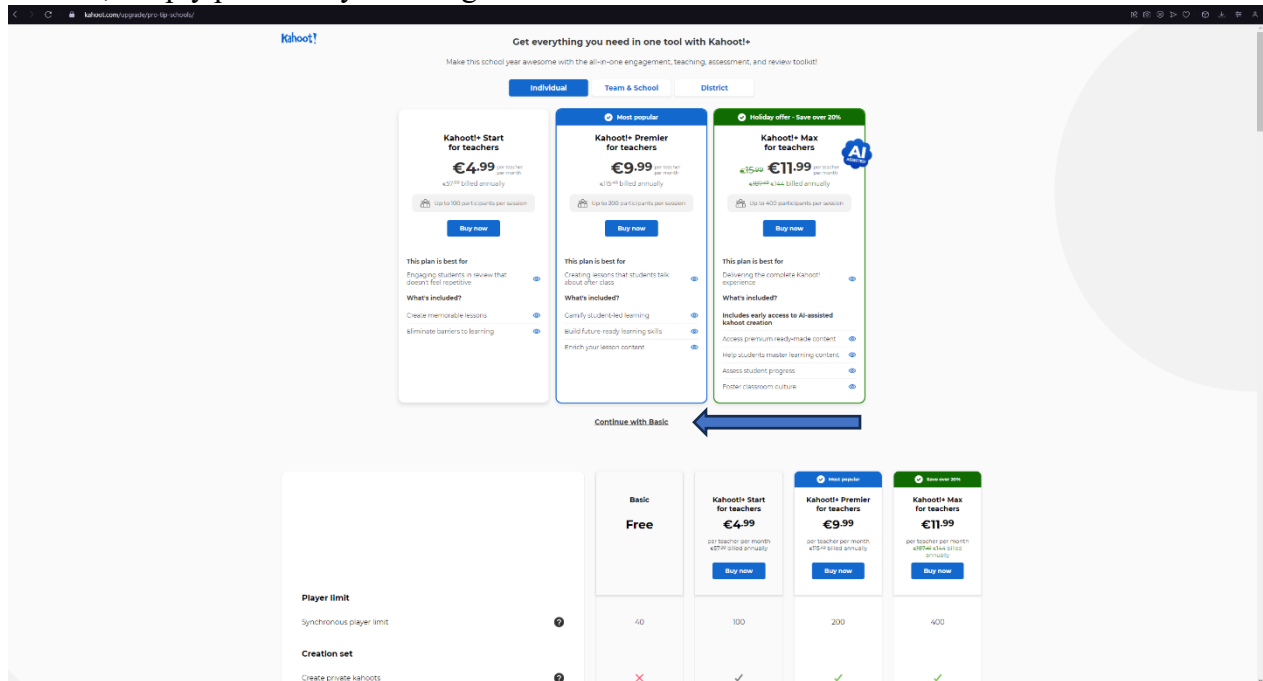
kahoot.com/upgrade/pro-tip-schools/

Kahoot!

Get everything you need in one tool with Kahoot!+

Make this school year awesome with the all-in-one engagement, teaching, assessment, and review toolkit!

Individual | Team & School | District

Kahoot!+ Start for teachers
€4.99 per teacher per month
€59.88 billed annually
Up to 100 participants per session
Buy now
This plan is best for
Engaging students in review that doesn't feel repetitive
What's included?
Create memorable lessons
Eliminate barriers to learning

Most popular
Kahoot!+ Premier for teachers
€9.99 per teacher per month
€119.88 billed annually
Up to 200 participants per session
Buy now
This plan is best for
Creating lessons that students talk about after class
What's included?
Gamify student-led learning
Build future-ready learning skills
Enrich your lesson content

Holiday offer - Save over 20%
Kahoot!+ Max for teachers
AI
€15.99 €11.99 per teacher per month
€191.88 €144 billed annually
Up to 400 participants per session
Buy now
This plan is best for
Delivering the complete Kahoot! experience
What's included?
Includes early access to AI-assisted kahoot creation
Access premium ready-made content
Help students master learning content
Assess student progress
Foster classroom culture

Continue with Basic

| | Basic | Kahoot!+ Start for teachers | Most popular Kahoot!+ Premier for teachers | Save over 20% Kahoot!+ Max for teachers |
|---|---|---|---|---|
| | Free | €4.99 per teacher per month €59.88 billed annually Buy now | €9.99 per teacher per month €119.88 billed annually Buy now | €11.99 per teacher per month €191.88 €144 billed annually Buy now |
| Player limit | | | | |
| Synchronous player limit | 40 | 100 | 200 | 400 |
| Creation set | | | | |
| Create private kahoots | ✗ | ✓ | ✓ | ✓ |